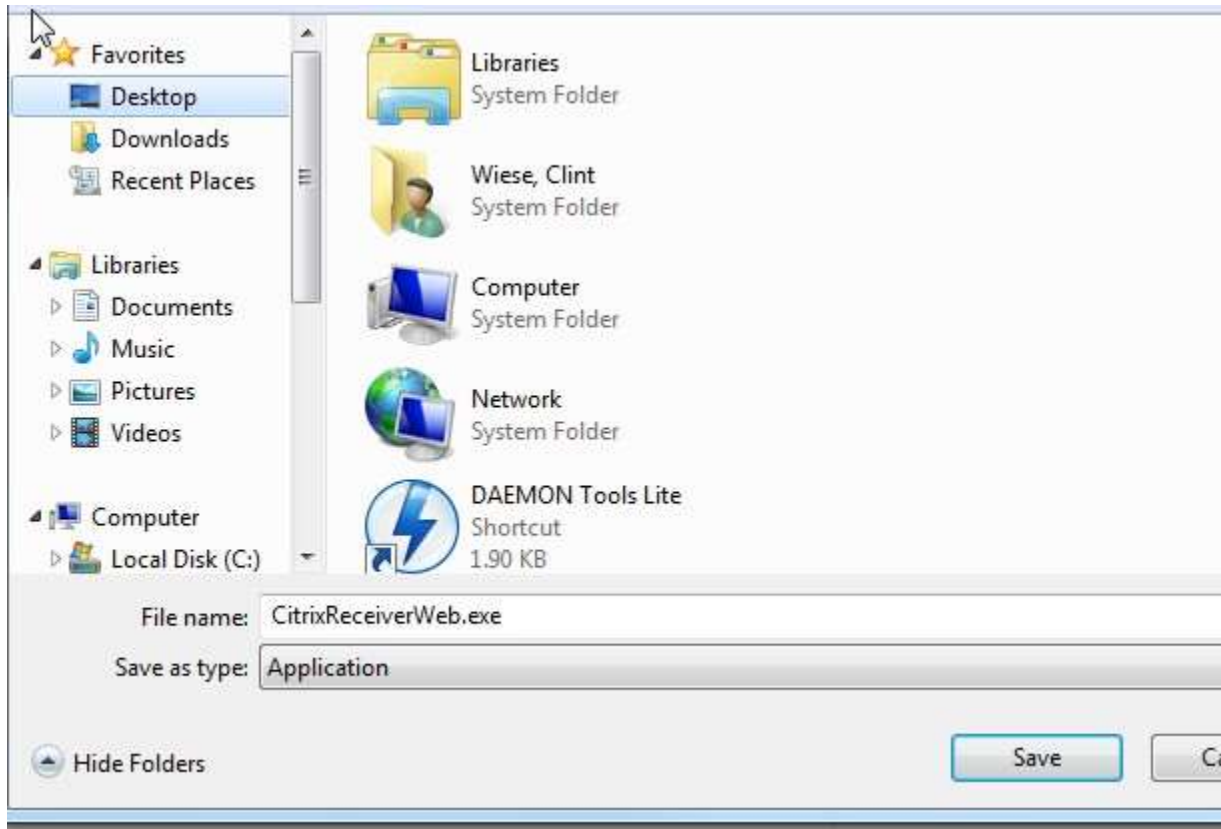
Favorites
Desktop
Downloads
Recent Places

Libraries
Documents
Music
Pictures
Videos

Computer
Local Disk (C:)

Libraries
System Folder

Wiese, Clint
System Folder

Computer
System Folder

Network
System Folder

DAEMON Tools Lite
Shortcut
1.90 KB

File name: CitrixReceiverWeb.exe
Save as type: Application

Hide Folders

Save
Ca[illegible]